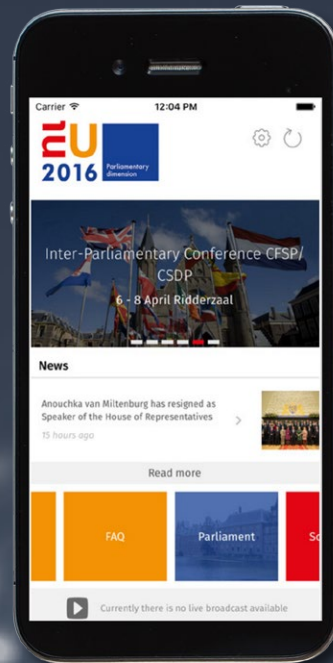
Carrier
12:04 PM

nU
2016
Parliamentary dimension

Inter-Parliamentary Conference CFSP/ CSDP
6 - 8 April Ridderzaal

News

Anouchka van Miltenburg has resigned as Speaker of the House of Representatives
15 hours ago

Read more

FAQ
Parliament
So

Currently there is no live broadcast available